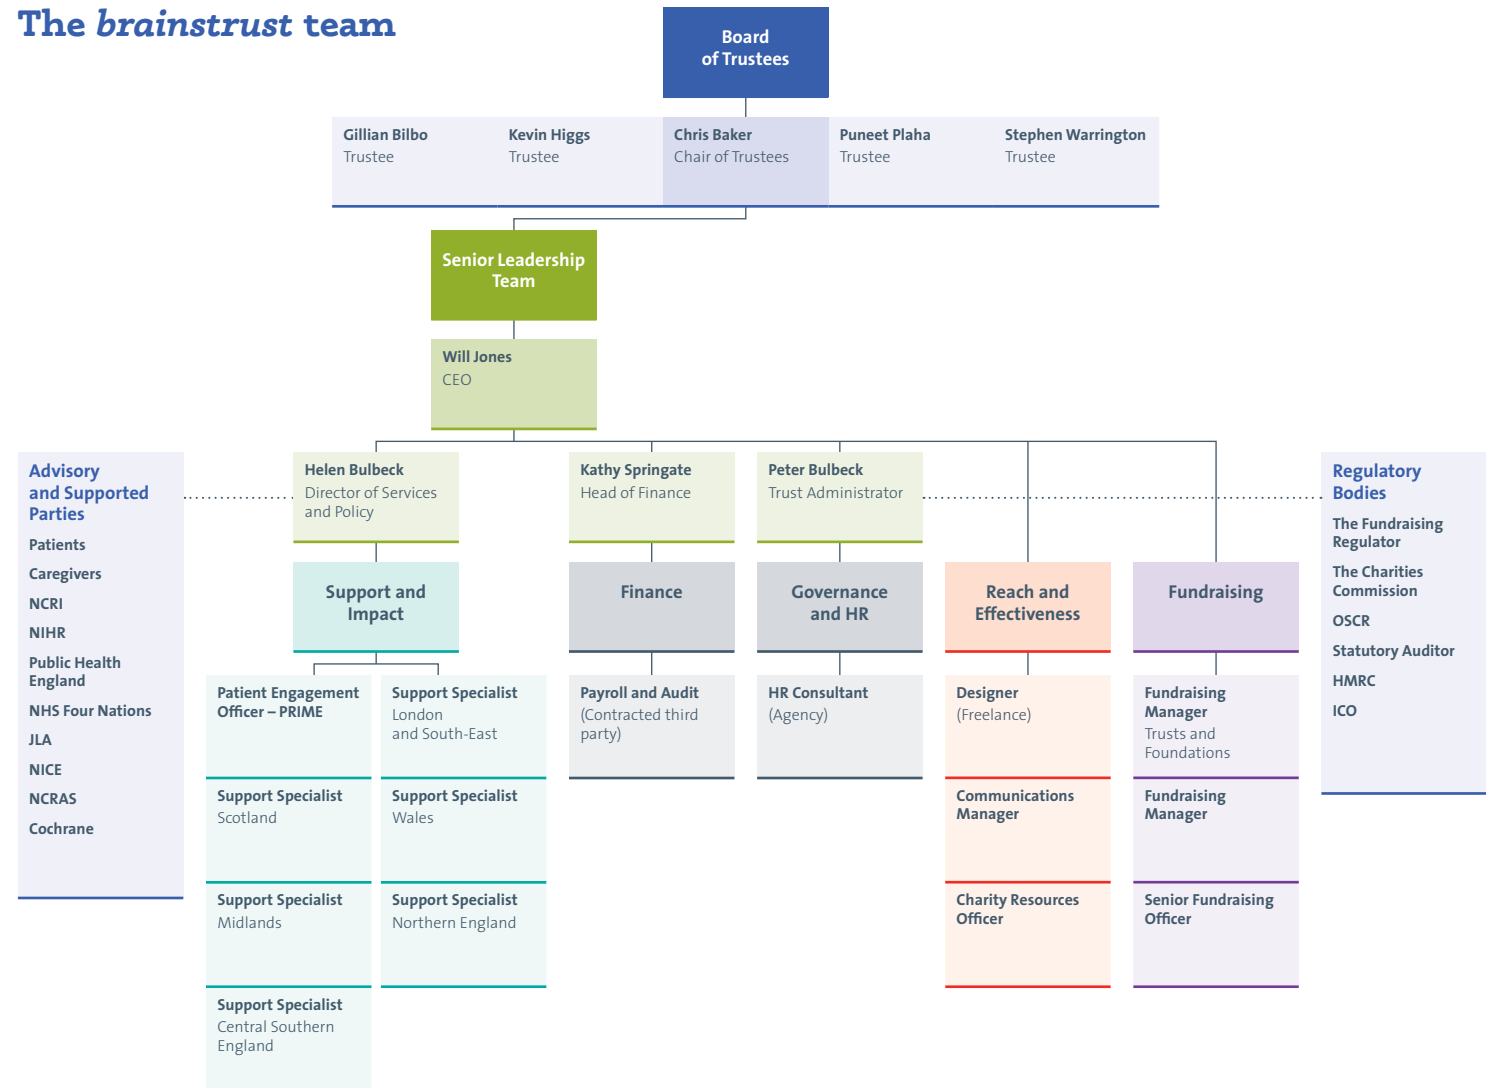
The brainstrust team

Board of Trustees

Gillian Bilbo
Trustee

Kevin Higgs
Trustee

Chris Baker
Chair of Trustees

Puneet Plaha
Trustee

Stephen Warrington
Trustee

Senior Leadership Team

Will Jones
CEO

Advisory and Supported Parties

Patients

Caregivers

NCRI

NIHR

Public Health England

NHS Four Nations

JLA

NICE

NCRAS

Cochrane

Helen Bulbeck
Director of Services and Policy

Kathy Springate
Head of Finance

Peter Bulbeck
Trust Administrator

Regulatory Bodies

The Fundraising Regulator

The Charities Commission

OSCR

Statutory Auditor

HMRC

ICO

Support and Impact

Finance

Governance and HR

Reach and Effectiveness

Fundraising

Patient Engagement Officer – PRIME

Support Specialist
London and South-East

Payroll and Audit
(Contracted third party)

HR Consultant
(Agency)

Designer
(Freelance)

Fundraising Manager
Trusts and Foundations

Support Specialist
Scotland

Support Specialist
Wales

Communications Manager

Fundraising Manager

Support Specialist
Midlands

Support Specialist
Northern England

Charity Resources Officer

Senior Fundraising Officer

Support Specialist
Central Southern England